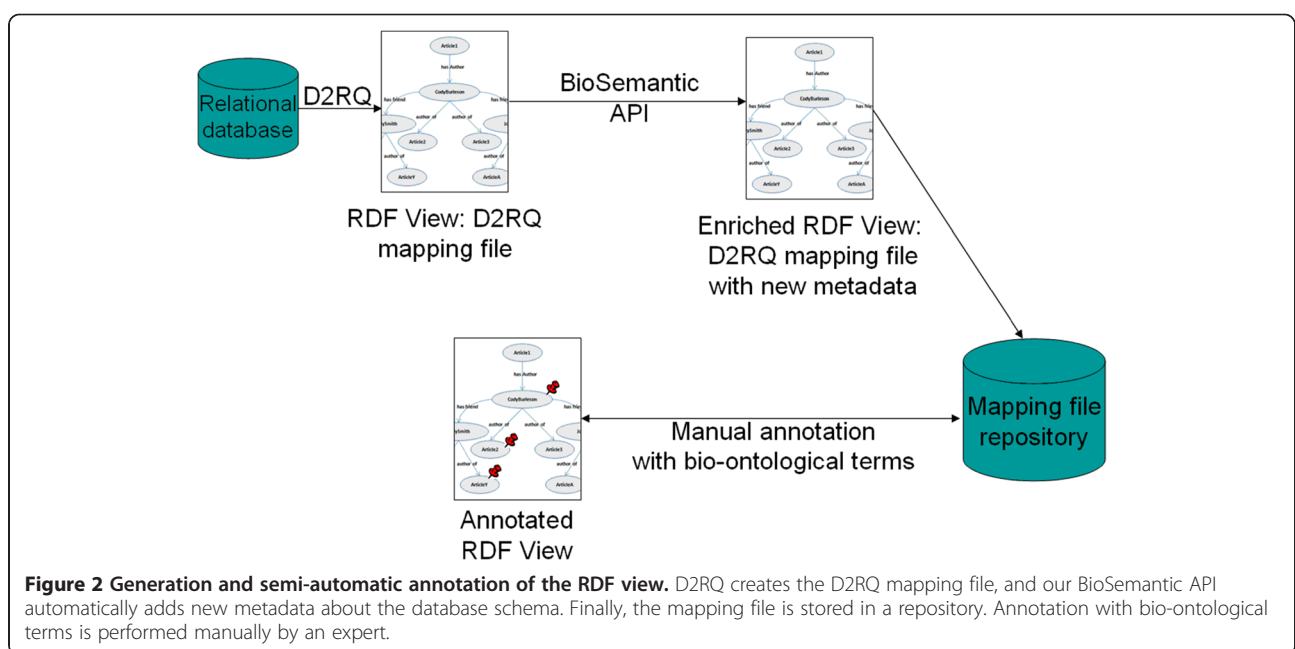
Relational database

D2RQ

Article1

has Author

CodyBurleson

has friend

has friend

ySmith

author of

author of

Article2

Article3

author of

author of

ArticleY

ArticleA

RDF View: D2RQ mapping file

BioSemantic API

Article1

has Author

CodyBurleson

has friend

has frie

ySmith

author of

author of

Article2

Article3

author of

author of

ArticleY

ArticleA

Enriched RDF View: D2RQ mapping file with new metadata

Mapping file repository

Article1

has Author

CodyBurleson

has friend

has frie

ySmith

author of

author of

Article2

Article3

author of

author of

ArticleY

ArticleA

Annotated RDF View

Manual annotation with bio-ontological terms

**Figure 2 Generation and semi-automatic annotation of the RDF view.** D2RQ creates the D2RQ mapping file, and our BioSemantic API automatically adds new metadata about the database schema. Finally, the mapping file is stored in a repository. Annotation with bio-ontological terms is performed manually by an expert.